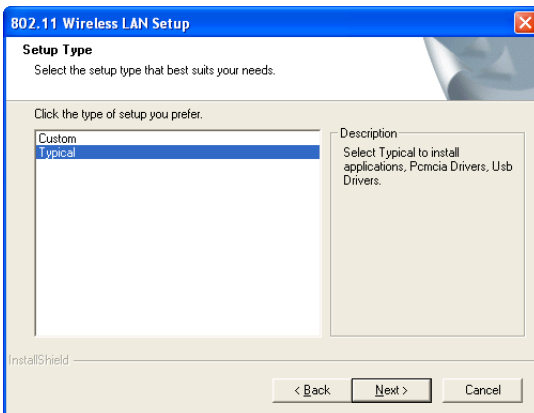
802.11 Wireless LAN Setup

Setup Type

Select the setup type that best suits your needs.

Click the type of setup you prefer.

Custom
Typical

Description

Select Typical to install applications, Pcmcia Drivers, Usb Drivers.

InstallShield

< Back

Next >

Cancel